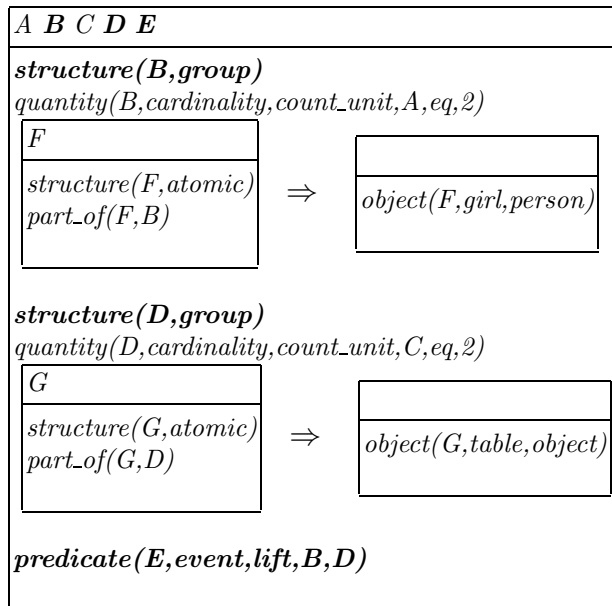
A **B** C **D** **E**

***structure(B,group)***

quantity(B,cardinality,count_unit,A,eq,2)

F

structure(F,atomic)
part_of(F,B)

$\Rightarrow$

object(F,girl,person)

***structure(D,group)***

quantity(D,cardinality,count_unit,C,eq,2)

G

structure(G,atomic)
part_of(G,D)

$\Rightarrow$

object(G,table,object)

***predicate(E,event,lift,B,D)***